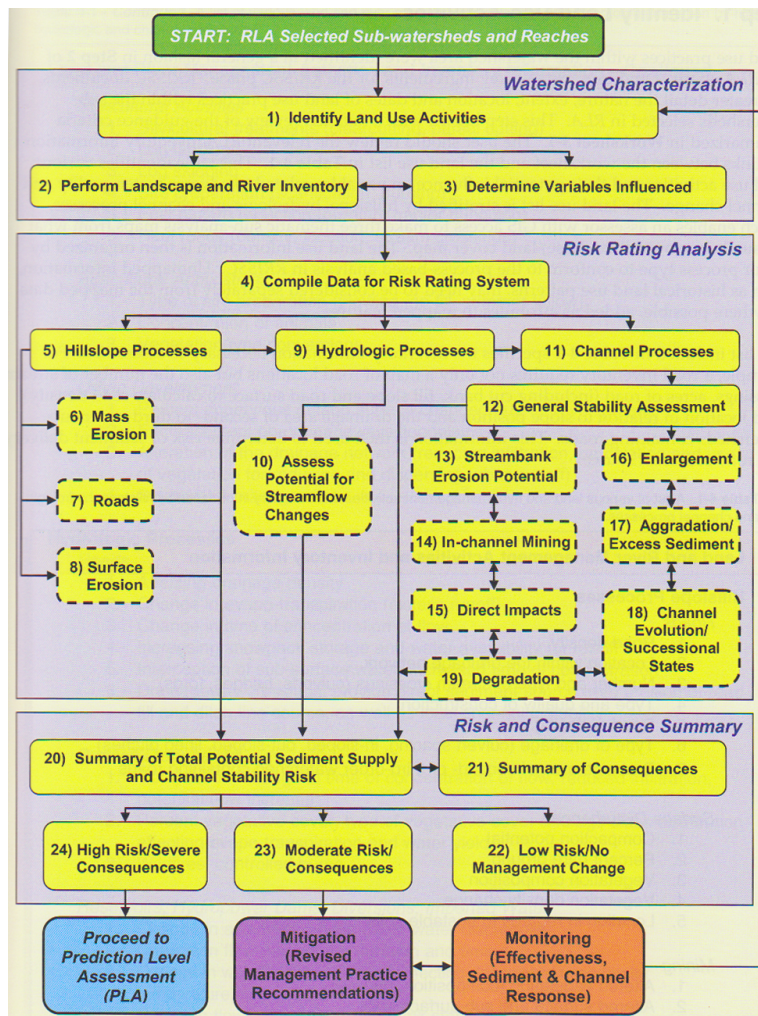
START: RLA Selected Sub-watersheds and Reaches

Watershed Characterization

1) Identify Land Use Activities

2) Perform Landscape and River Inventory

3) Determine Variables Influenced

Risk Rating Analysis

4) Compile Data for Risk Rating System

5) Hillslope Processes

9) Hydrologic Processes

11) Channel Processes

6) Mass Erosion

7) Roads

8) Surface Erosion

10) Assess Potential for Streamflow Changes

12) General Stability Assessment

13) Streambank Erosion Potential

14) In-channel Mining

15) Direct Impacts

16) Enlargement

17) Aggradation/ Excess Sediment

18) Channel Evolution/ Successional States

19) Degradation

Risk and Consequence Summary

20) Summary of Total Potential Sediment Supply and Channel Stability Risk

21) Summary of Consequences

24) High Risk/Severe Consequences

23) Moderate Risk/ Consequences

22) Low Risk/No Management Change

Proceed to Prediction Level Assessment (PLA)

Mitigation (Revised Management Practice Recommendations)

Monitoring (Effectiveness, Sediment & Channel Response)